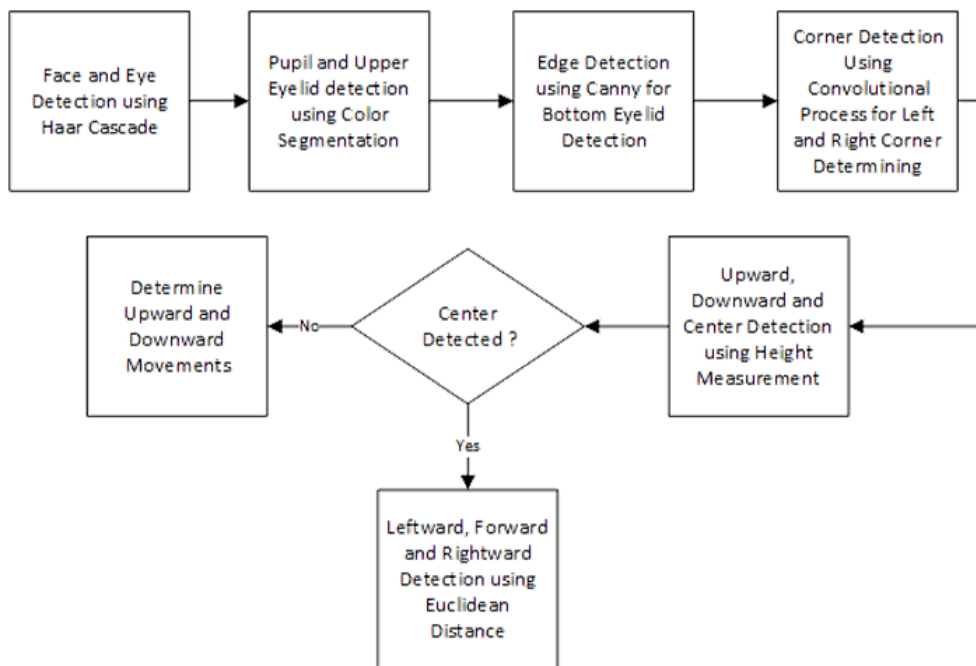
Face and Eye Detection using Haar Cascade

Pupil and Upper Eyelid detection using Color Segmentation

Edge Detection using Canny for Bottom Eyelid Detection

Corner Detection Using Convolutional Process for Left and Right Corner Determining

Upward, Downward and Center Detection using Height Measurement

Center Detected ?

No

Determine Upward and Downward Movements

Yes

Leftward, Forward and Rightward Detection using Euclidean Distance